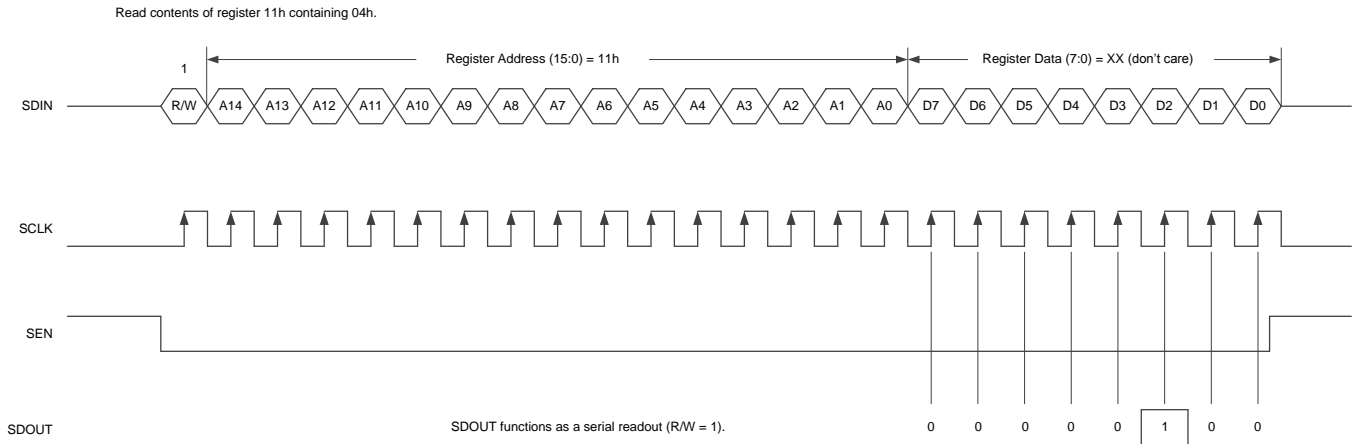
Read contents of register 11h containing 04h.

1

Register Address (15:0) = 11h

Register Data (7:0) = XX (don't care)

SDIN

R/W A14 A13 A12 A11 A10 A9 A8 A7 A6 A5 A4 A3 A2 A1 A0 D7 D6 D5 D4 D3 D2 D1 D0

SCLK

SEN

SDOUT

SDOUT functions as a serial readout (R/W = 1).

0 0 0 0 0 1 0 0